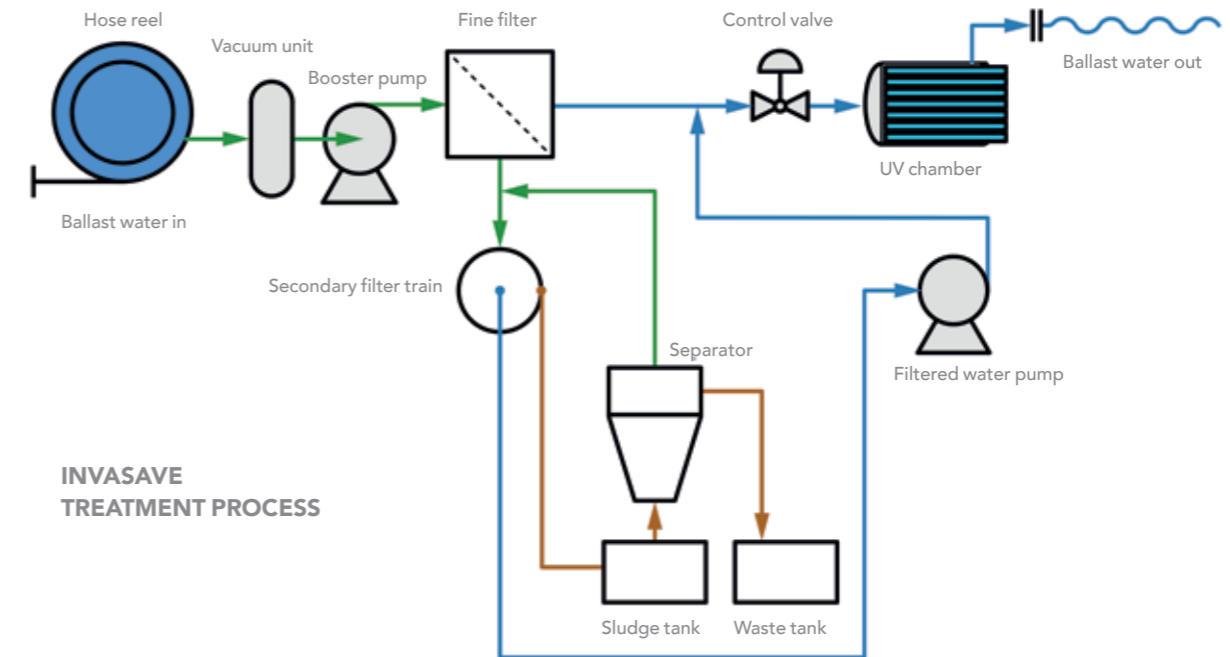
Hose reel

Vacuum unit

Booster pump

Fine filter

Control valve

Ballast water out

UV chamber

Ballast water in

Secondary filter train

Separator

Filtered water pump

INVASAVE
TREATMENT PROCESS

Sludge tank

Waste tank